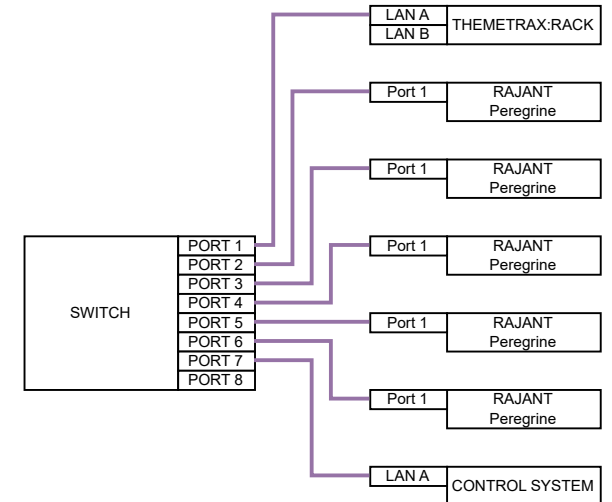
LAN A
LAN B
THEMETRAX:RACK

Port 1
RAJANT Peregrine

Port 1
RAJANT Peregrine

Port 1
RAJANT Peregrine

Port 1
RAJANT Peregrine

Port 1
RAJANT Peregrine

LAN A
CONTROL SYSTEM

SWITCH
PORT 1
PORT 2
PORT 3
PORT 4
PORT 5
PORT 6
PORT 7
PORT 8